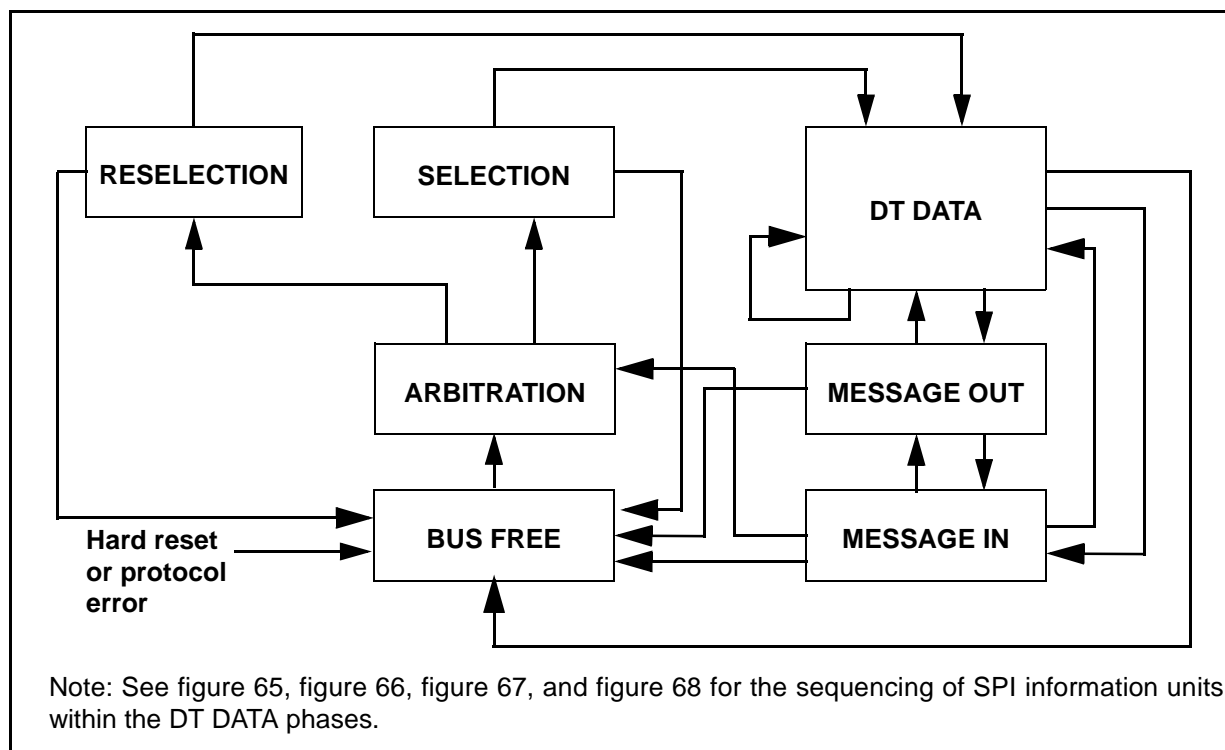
RESELECTION

SELECTION

DT DATA

ARBITRATION

MESSAGE OUT

BUS FREE

MESSAGE IN

Hard reset or protocol error

Note: See figure 65, figure 66, figure 67, and figure 68 for the sequencing of SPI information units within the DT DATA phases.